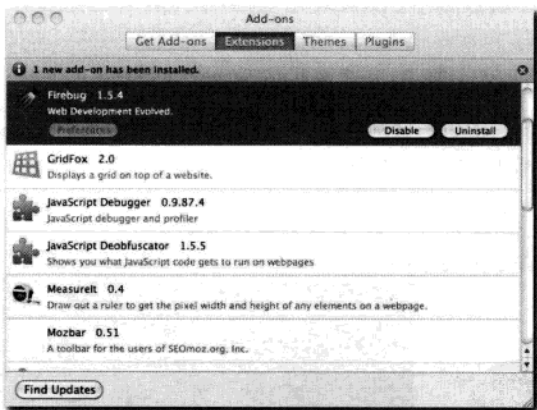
Add-ons

Get Add-ons Extensions Themes Plugins

1 new add-on has been installed.

Firebug 1.5.4
Web Development Evolved.
Preferences
Disable Uninstall

GridFox 2.0
Displays a grid on top of a website.

JavaScript Debugger 0.9.87.4
JavaScript debugger and profiler

JavaScript Deobfuscator 1.5.5
Shows you what JavaScript code gets to run on webpages

MeasureIt 0.4
Draw out a ruler to get the pixel width and height of any elements on a webpage.

Mozbar 0.51
A toolbar for the users of SEOmoz.org, Inc.

Find Updates